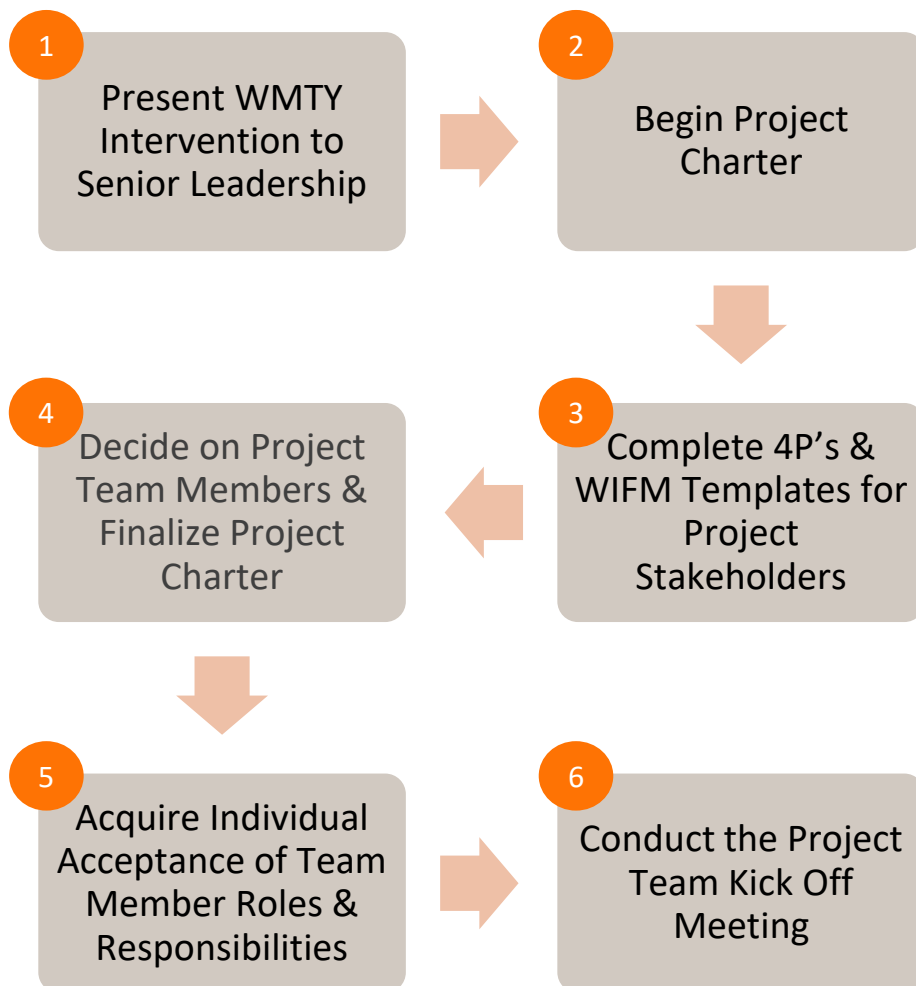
1
Present WMTY Intervention to Senior Leadership

2
Begin Project Charter

3
Complete 4P’s & WIFM Templates for Project Stakeholders

4
Decide on Project Team Members & Finalize Project Charter

5
Acquire Individual Acceptance of Team Member Roles & Responsibilities

6
Conduct the Project Team Kick Off Meeting